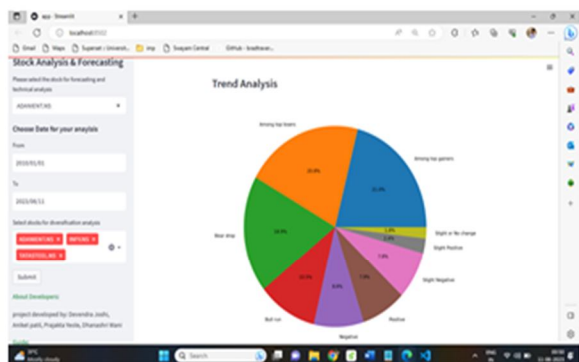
app · Streamlit

localhost:8502

Gmail | Maps | Supernet / Univers... | Imp | Swayam Central | GitHub - bradtraver...

Stock Analysis & Forecasting

Please select the stock for forecasting and technical analysis

ADANIENT.NS

Choose Date for your anaylsis

From

2010/01/01

To

2023/06/11

Select stocks for diversification analysis

ADANIENT.NS × INFY.NS × TATASTEEL.NS ×

Submit

About Developers:

project developed by: Devendra Joshi, Aniket patil, Prajakta Yeole, Dhanashri Mani

Guide

Trend Analysis

Among top losers

Among top gainers

Bear drop

Bull run

Negative

Positive

Slight Negative

Slight Positive

Slight or No change

20.9%

21.3%

18.9%

10.5%

8.4%

7.9%

7.9%

1.9%

2.3%

29°C
Mostly cloudy

Search

ENG IN

11-06-2023